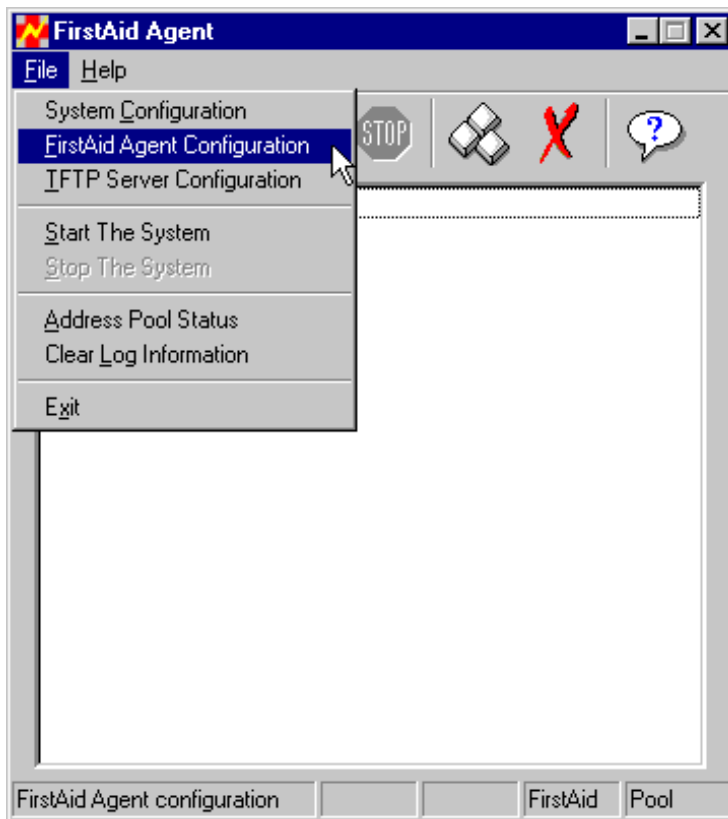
FirstAid Agent

File Help

System Configuration
FirstAid Agent Configuration
TFTP Server Configuration

Start The System
Stop The System

Address Pool Status
Clear Log Information

Exit

STOP

?

FirstAid Agent configuration | FirstAid | Pool